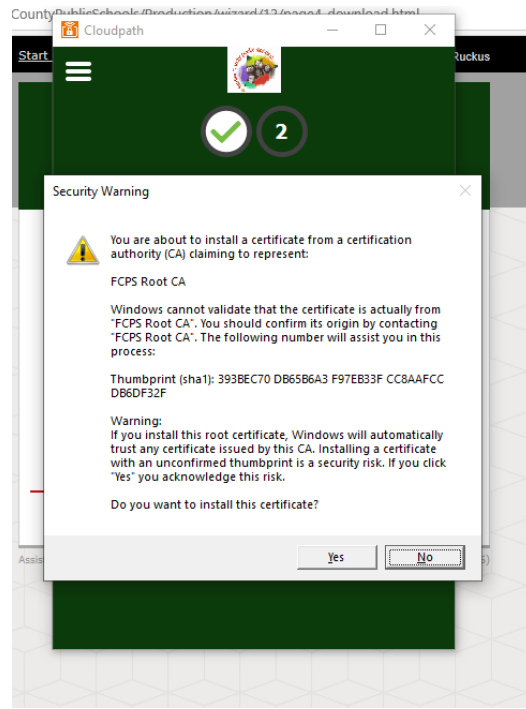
CountyPublicSchools/Production/wizard/12/page4_download.html

Cloudpath

Start

Ruckus

2

Security Warning

You are about to install a certificate from a certification authority (CA) claiming to represent:

FCPS Root CA

Windows cannot validate that the certificate is actually from "FCPS Root CA". You should confirm its origin by contacting "FCPS Root CA". The following number will assist you in this process:

Thumbprint (sha1): 393BEC70 DB65B6A3 F97EB33F CC8AAFCC DB6DF32F

Warning:
If you install this root certificate, Windows will automatically trust any certificate issued by this CA. Installing a certificate with an unconfirmed thumbprint is a security risk. If you click "Yes" you acknowledge this risk.

Do you want to install this certificate?

Yes

No

Assis